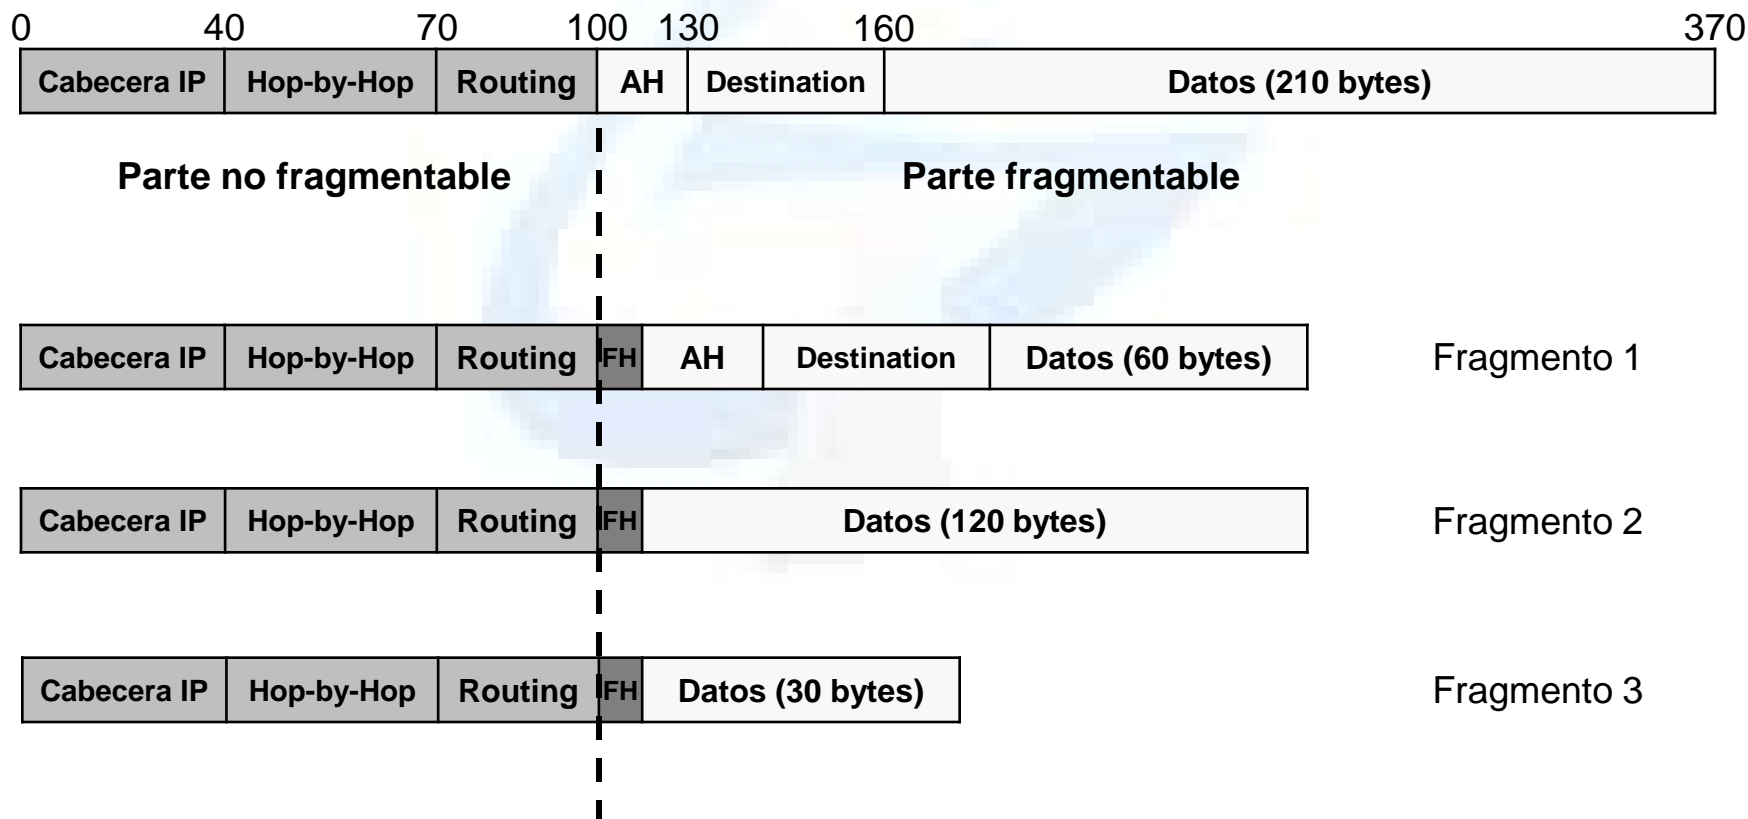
0 40 70 100 130 160 370

| Cabecera IP | Hop-by-Hop | Routing | AH | Destination | Datos (210 bytes) |
|---|---|---|---|---|---|

Parte no fragmentable

Parte fragmentable

| Cabecera IP | Hop-by-Hop | Routing | FH | AH | Destination | Datos (60 bytes) |
|---|---|---|---|---|---|---|

Fragmento 1

| Cabecera IP | Hop-by-Hop | Routing | FH | Datos (120 bytes) |
|---|---|---|---|---|

Fragmento 2

| Cabecera IP | Hop-by-Hop | Routing | FH | Datos (30 bytes) |
|---|---|---|---|---|

Fragmento 3